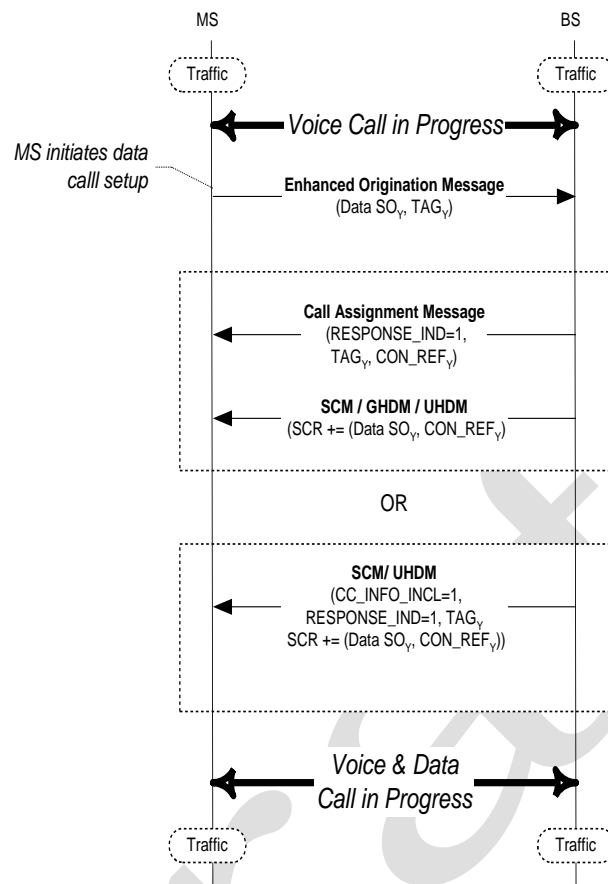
MS

BS

Traffic

Traffic

Voice Call in Progress

MS initiates data calll setup

Enhanced Origination Message
(Data $SO_Y$, $TAG_Y$)

Call Assignment Message
(RESPONSE_IND=1, $TAG_Y$, $CON\_REF_Y$)

SCM / GHDM / UHDM
(SCR += (Data $SO_Y$, $CON\_REF_Y$)

OR

SCM/ UHDM
(CC_INFO_INCL=1, RESPONSE_IND=1, $TAG_Y$ SCR += (Data $SO_Y$, $CON\_REF_Y$))

Voice & Data Call in Progress

Traffic

Traffic